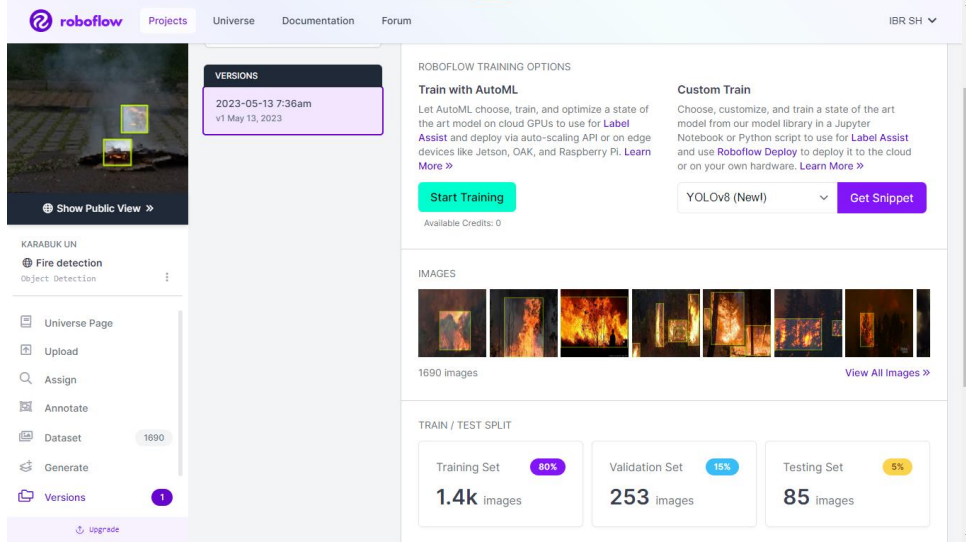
roboflow Projects Universe Documentation Forum IBR SH

Show Public View »

KARABUK UN
Fire detection
Object Detection

Universe Page
Upload
Assign
Annotate
Dataset 1690
Generate
Versions 1
Upgrade

VERSIONS
2023-05-13 7:36am
v1 May 13, 2023

ROBOFLOW TRAINING OPTIONS

Train with AutoML
Let AutoML choose, train, and optimize a state of the art model on cloud GPUs to use for Label Assist and deploy via auto-scaling API or on edge devices like Jetson, OAK, and Raspberry Pi. Learn More »

Start Training
Available Credits: 0

Custom Train
Choose, customize, and train a state of the art model from our model library in a Jupyter Notebook or Python script to use for Label Assist and use Roboflow Deploy to deploy it to the cloud or on your own hardware. Learn More »

YOLOv8 (New!) Get Snippet

IMAGES
1690 images View All Images »

TRAIN / TEST SPLIT
Training Set 80%
1.4k images
Validation Set 15%
253 images
Testing Set 5%
85 images